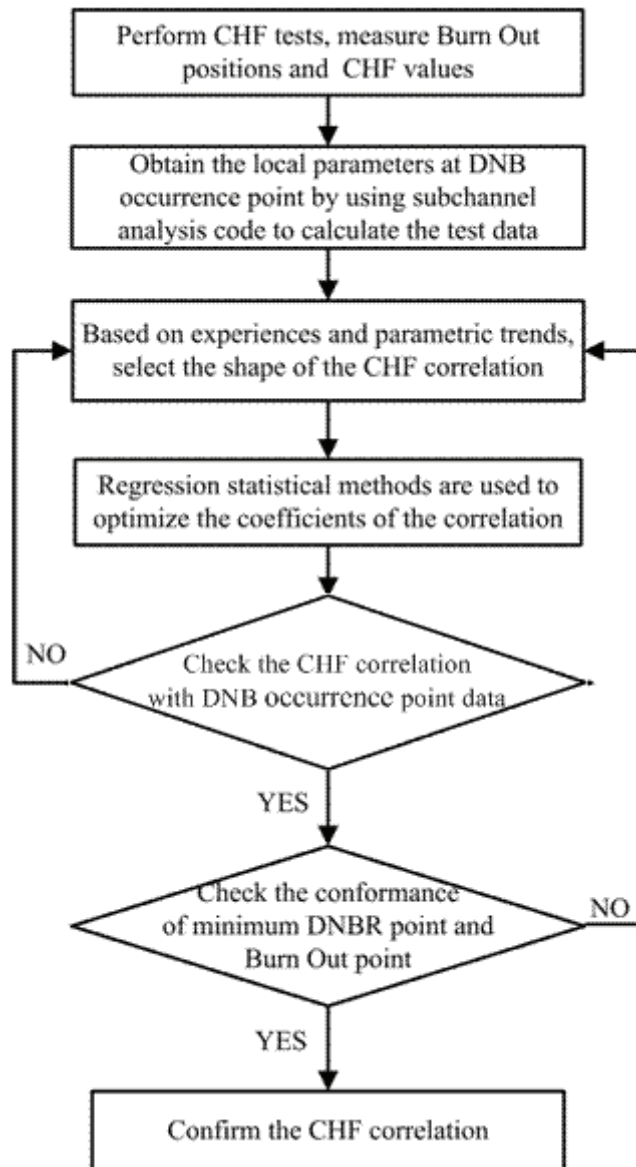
Perform CHF tests, measure Burn Out positions and CHF values

Obtain the local parameters at DNB occurrence point by using subchannel analysis code to calculate the test data

Based on experiences and parametric trends, select the shape of the CHF correlation

Regression statistical methods are used to optimize the coefficients of the correlation

NO

Check the CHF correlation with DNB occurrence point data

YES

Check the conformance of minimum DNBR point and Burn Out point

NO

YES

Confirm the CHF correlation